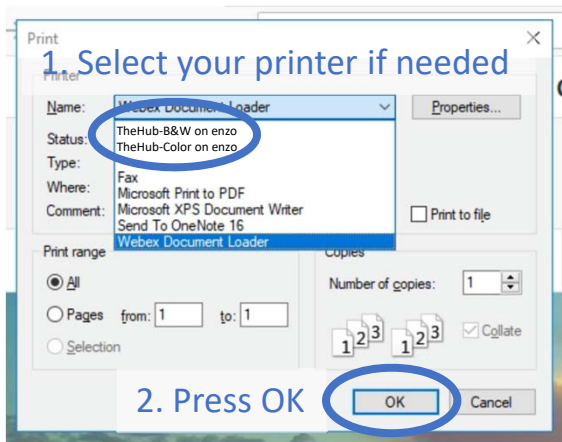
Print

1. Select your printer if needed

Printer

Name: Webex Document Loader

Properties...

Status:

Type:

Where:

Comment:

TheHub-B&W on enzo
TheHub-Color on enzo
Fax
Microsoft Print to PDF
Microsoft XPS Document Writer
Send To OneNote 16
Webex Document Loader

Print to file

Print range

All

Pages from: 1 to: 1

Selection

Copies

Number of copies: 1

Collate

2. Press OK

OK

Cancel